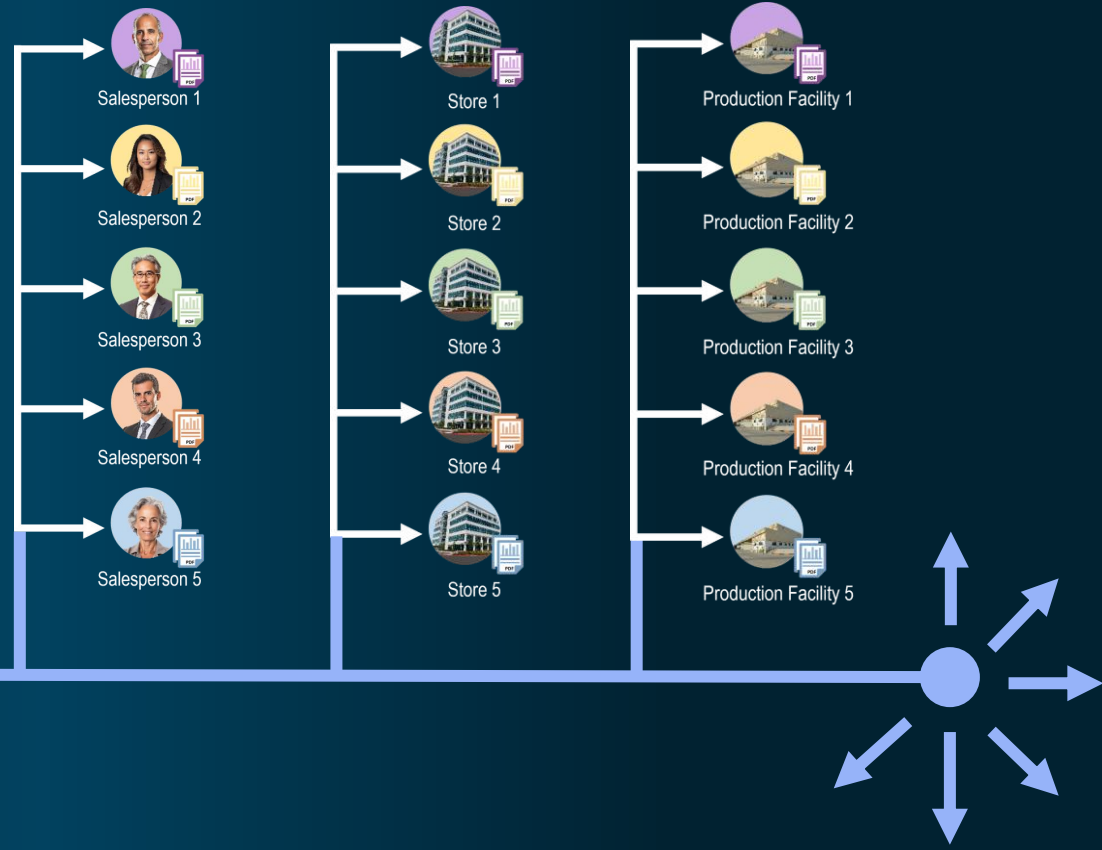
PDF
Salesperson 1

PDF
Salesperson 2

PDF
Salesperson 3

PDF
Salesperson 4

PDF
Salesperson 5

PDF
Store 1

PDF
Store 2

PDF
Store 3

PDF
Store 4

PDF
Store 5

PDF
Production Facility 1

PDF
Production Facility 2

PDF
Production Facility 3

PDF
Production Facility 4

PDF
Production Facility 5